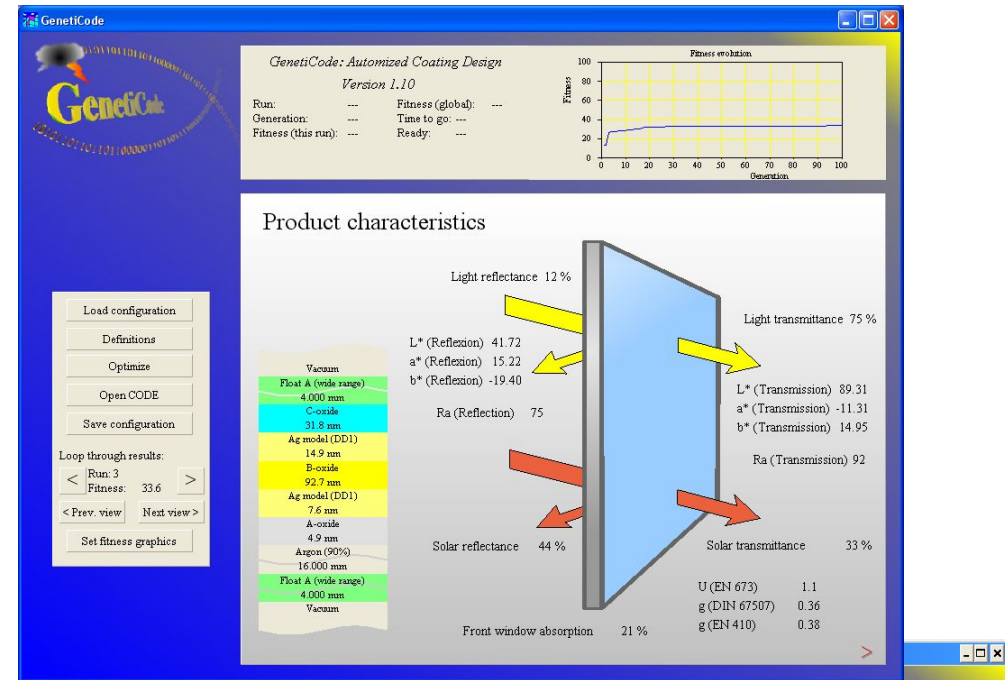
GenetiCode

GenetiCode

GenetiCode: Automized Coating Design
Version 1.10

Run: ---
Generation: ---
Fitness (this run): ---
Fitness (global): ---
Time to go: ---
Ready: ---

Fitness evolution

| 100 |
| 80 |
| 60 |
| 40 |
| 20 |
| 0 |

Fitness

0 10 20 30 40 50 60 70 80 90 100
Generation

Product characteristics

Load configuration
Definitions
Optimize
Open CODE
Save configuration

Loop through results:
< Run: 3 Fitness: 33.6 >
< Prev. view
Next view >
Set fitness graphics

Vacuum
Float A (wide range)
4.000 mm
C-oxide
31.8 nm
Ag model (DD1)
14.9 nm
B-oxide
92.7 nm
Ag model (DD1)
7.6 nm
A-oxide
4.9 nm
Argon (90%)
16.000 mm
Float A (wide range)
4.000 mm
Vacuum

Light reflectance 12 %

L* (Reflexion) 41.72
a* (Reflexion) 15.22
b* (Reflexion) -19.40

Ra (Reflection) 75

Light transmittance 75 %

L* (Transmission) 89.31
a* (Transmission) -11.31
b* (Transmission) 14.95

Ra (Transmission) 92

Solar reflectance 44 %

Solar transmittance 33 %

U (EN 673) 1.1
g (DIN 67507) 0.36
g (EN 410) 0.38

Front window absorption 21 %

>